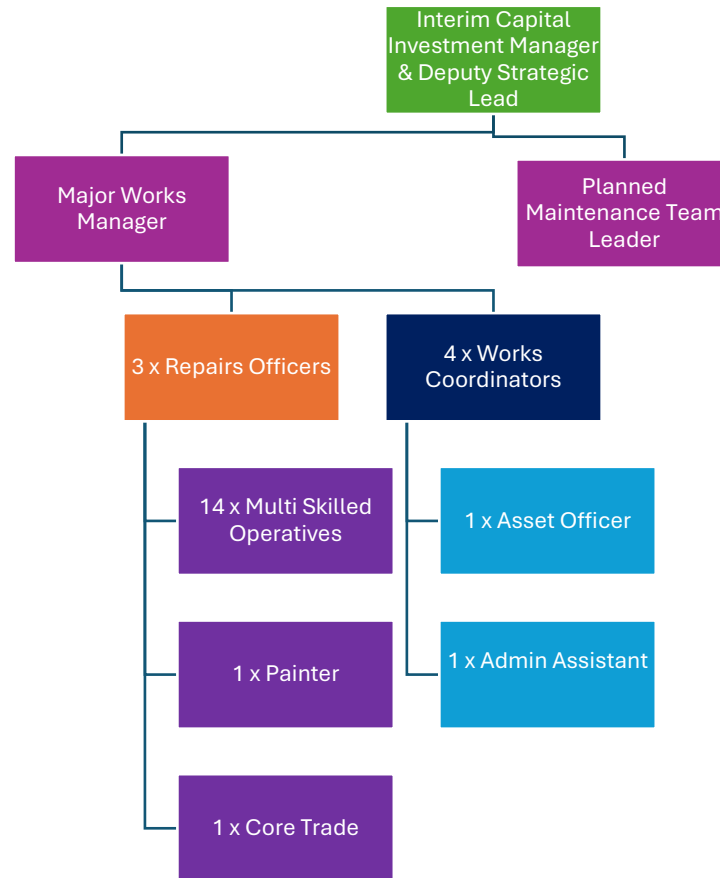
Interim Capital Investment Manager & Deputy Strategic Lead

Major Works Manager

Planned Maintenance Team Leader

3 x Repairs Officers

4 x Works Coordinators

14 x Multi Skilled Operatives

1 x Painter

1 x Core Trade

1 x Asset Officer

1 x Admin Assistant